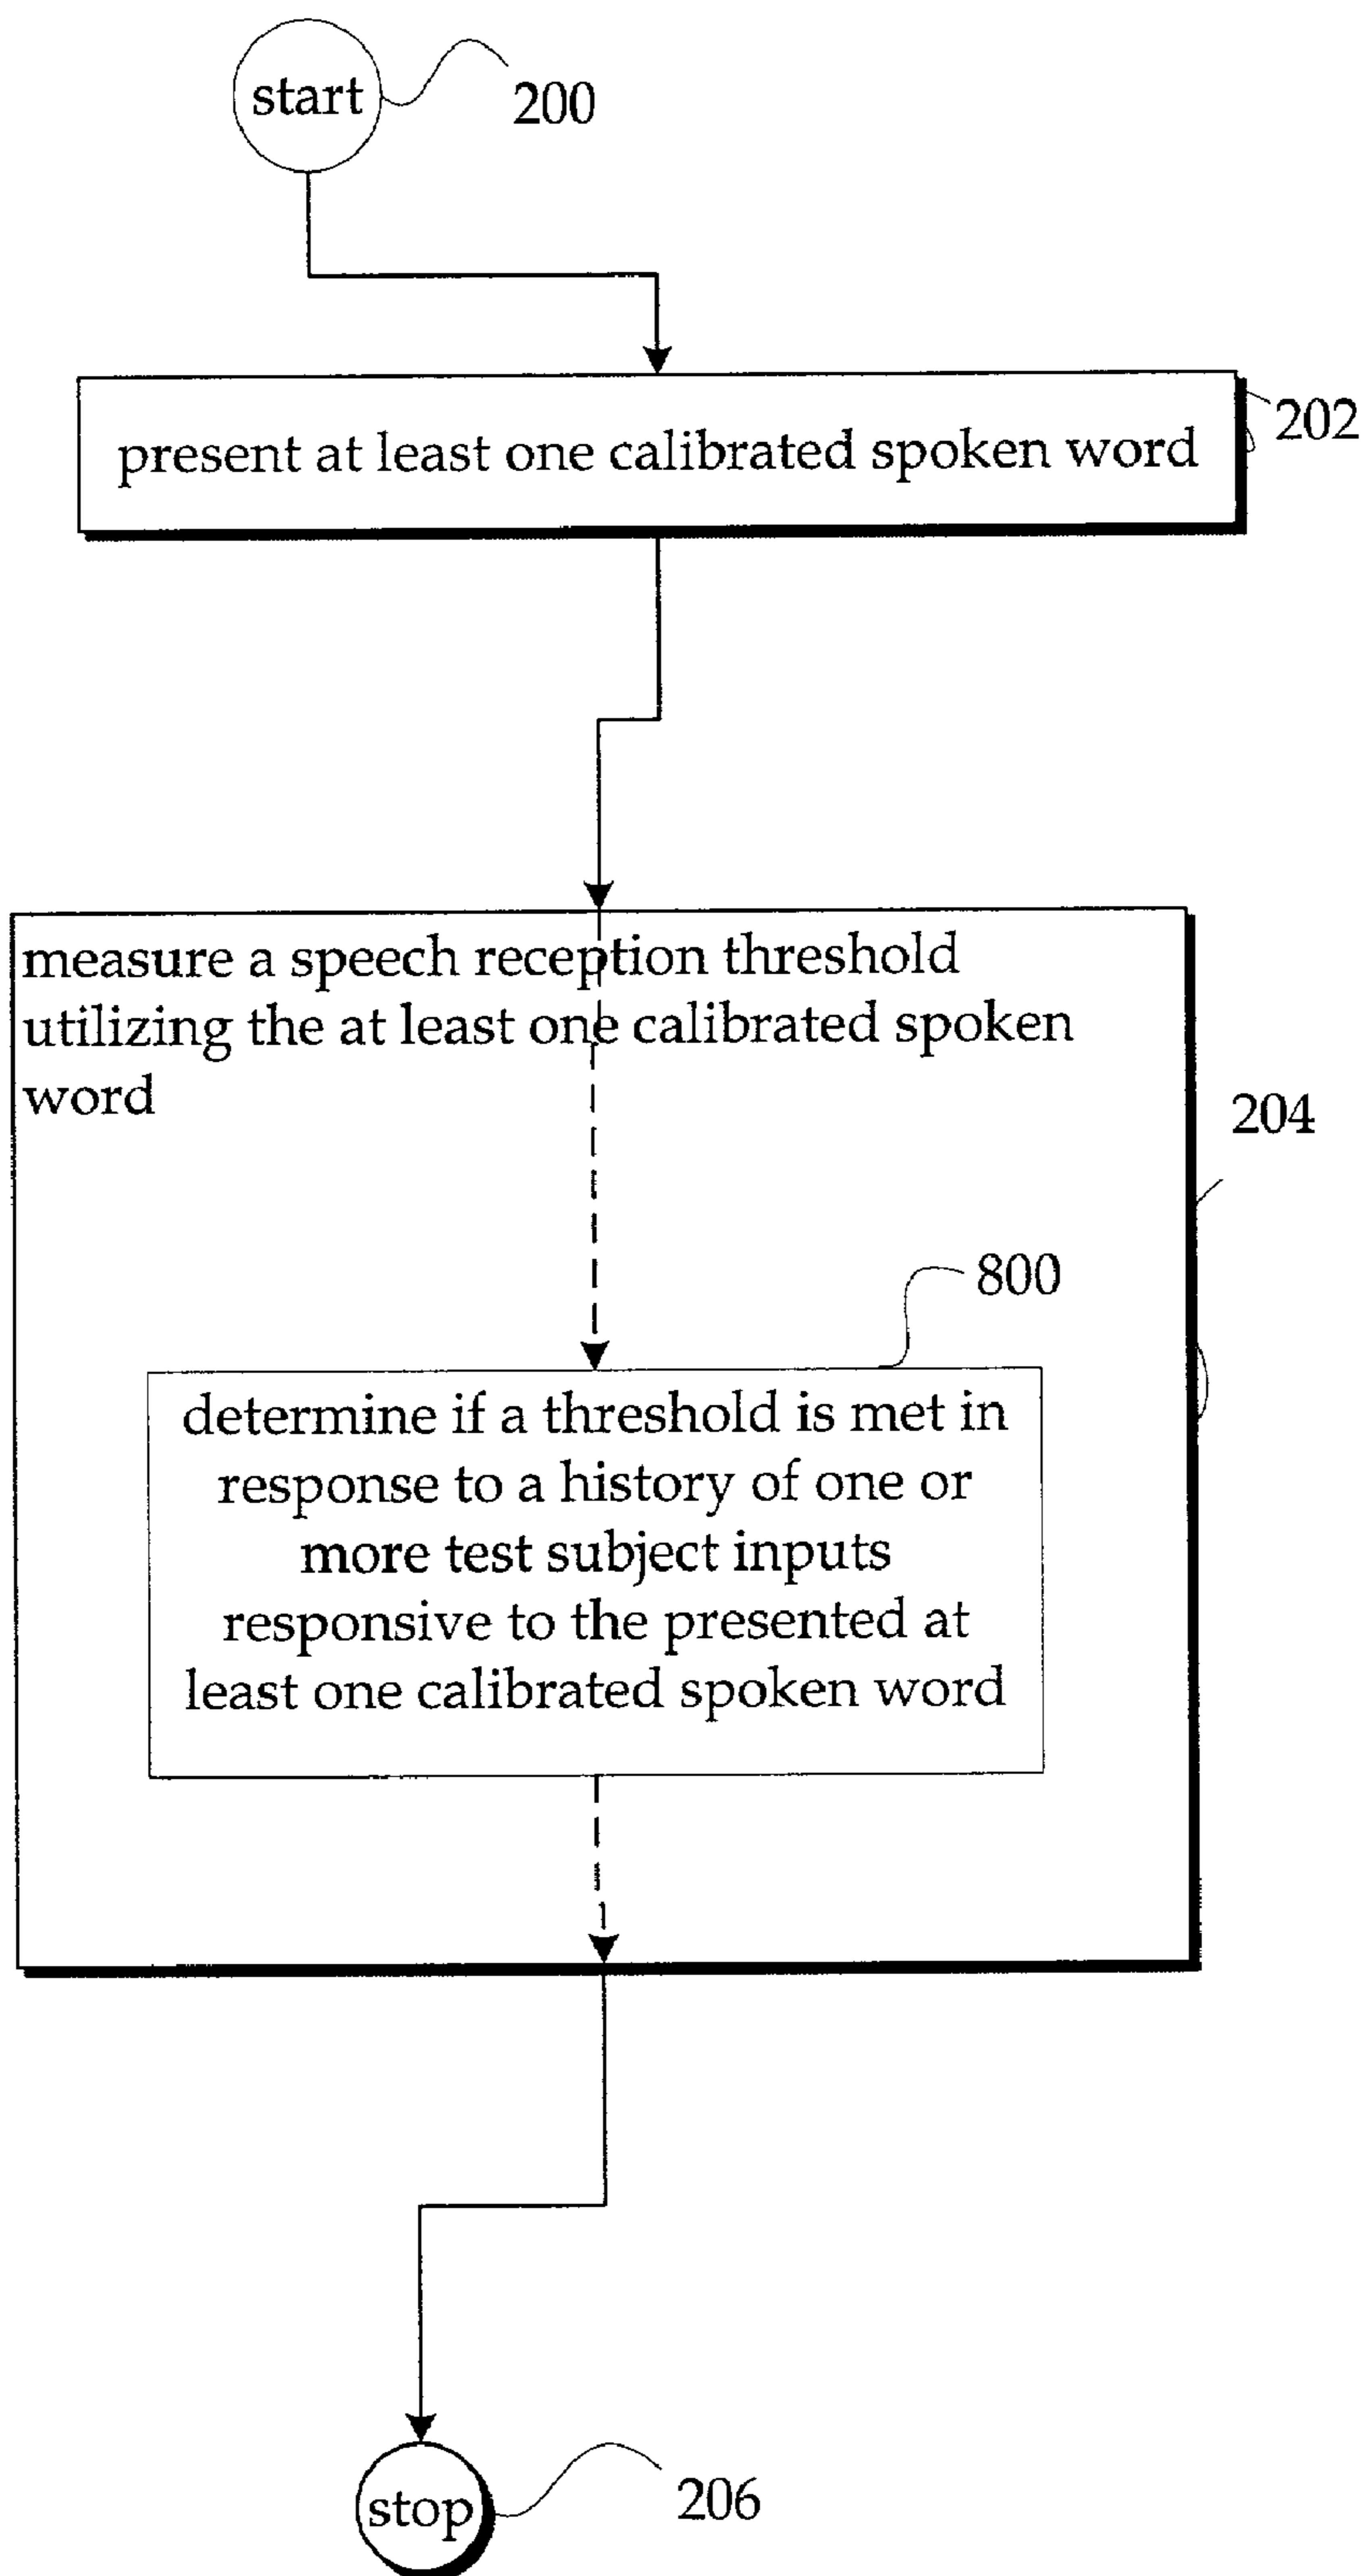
start
200

present at least one calibrated spoken word
202

measure a speech reception threshold utilizing the at least one calibrated spoken word

204

800

determine if a threshold is met in response to a history of one or more test subject inputs responsive to the presented at least one calibrated spoken word

stop
206